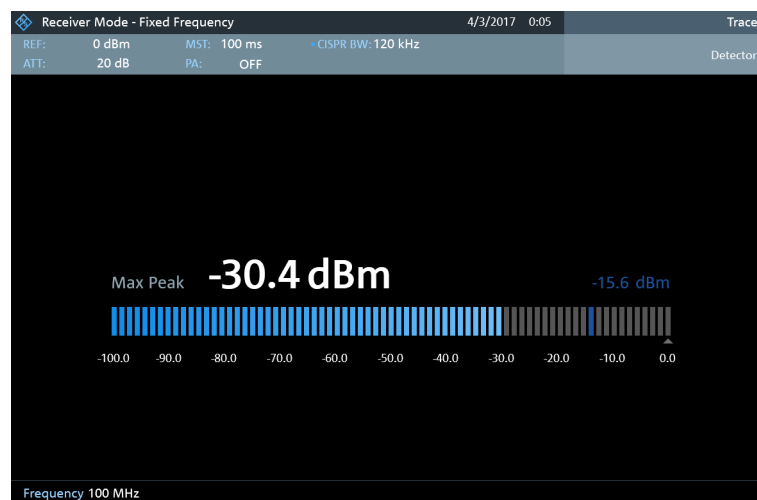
Receiver Mode - Fixed Frequency 4/3/2017 0:05 Trace

REF: 0 dBm MST: 100 ms • CISPR BW: 120 kHz
ATT: 20 dB PA: OFF

Detector

Max Peak -30.4 dBm -15.6 dBm

-100.0 -90.0 -80.0 -70.0 -60.0 -50.0 -40.0 -30.0 -20.0 -10.0 0.0

Frequency 100 MHz